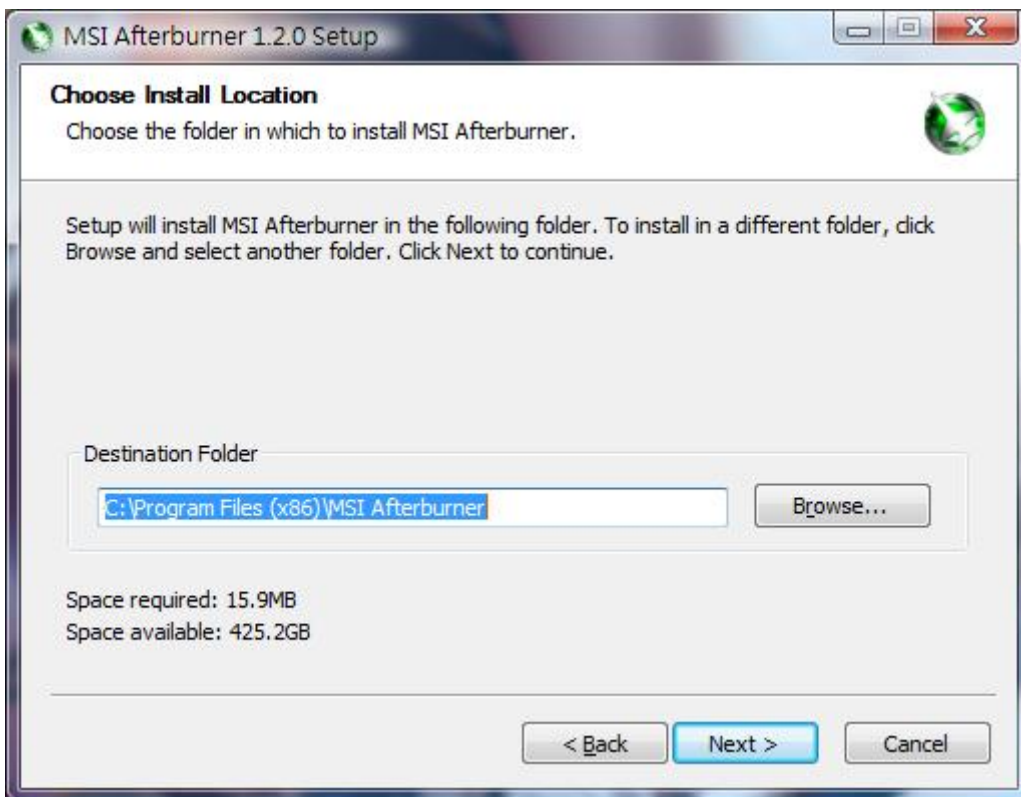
MSI Afterburner 1.2.0 Setup

Choose Install Location

Choose the folder in which to install MSI Afterburner.

Setup will install MSI Afterburner in the following folder. To install in a different folder, click Browse and select another folder. Click Next to continue.

Destination Folder

C:\Program Files (x86)\MSI Afterburner

Browse...

Space required: 15.9MB
Space available: 425.2GB

< Back

Next >

Cancel